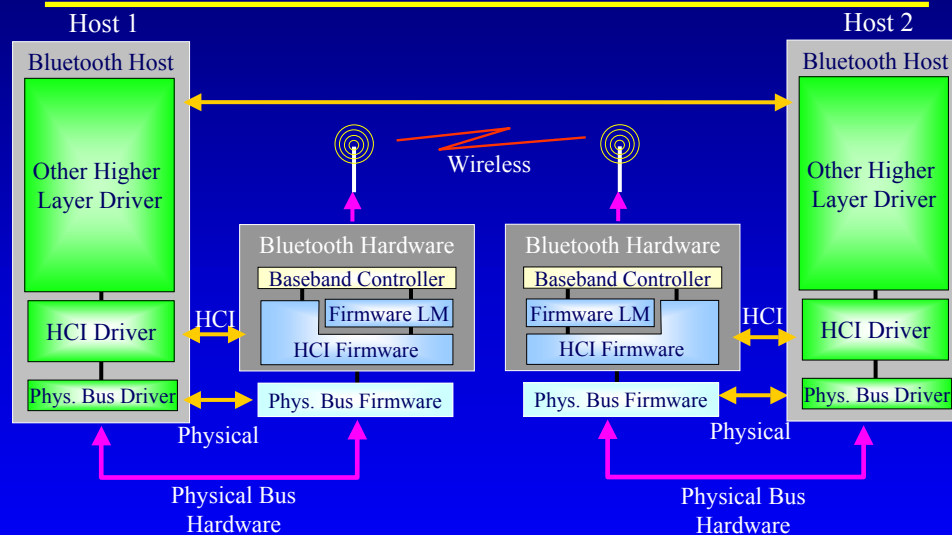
Host 1

Host 2

Bluetooth Host

Other Higher Layer Driver

HCI Driver

Phys. Bus Driver

Wireless

Bluetooth Hardware

Baseband Controller

Firmware LM

HCI Firmware

Phys. Bus Firmware

HCI

Physical

Bluetooth Hardware

Baseband Controller

Firmware LM

HCI Firmware

Phys. Bus Firmware

HCI

Physical

Bluetooth Host

Other Higher Layer Driver

HCI Driver

Phys. Bus Driver

Physical Bus Hardware

Physical Bus Hardware